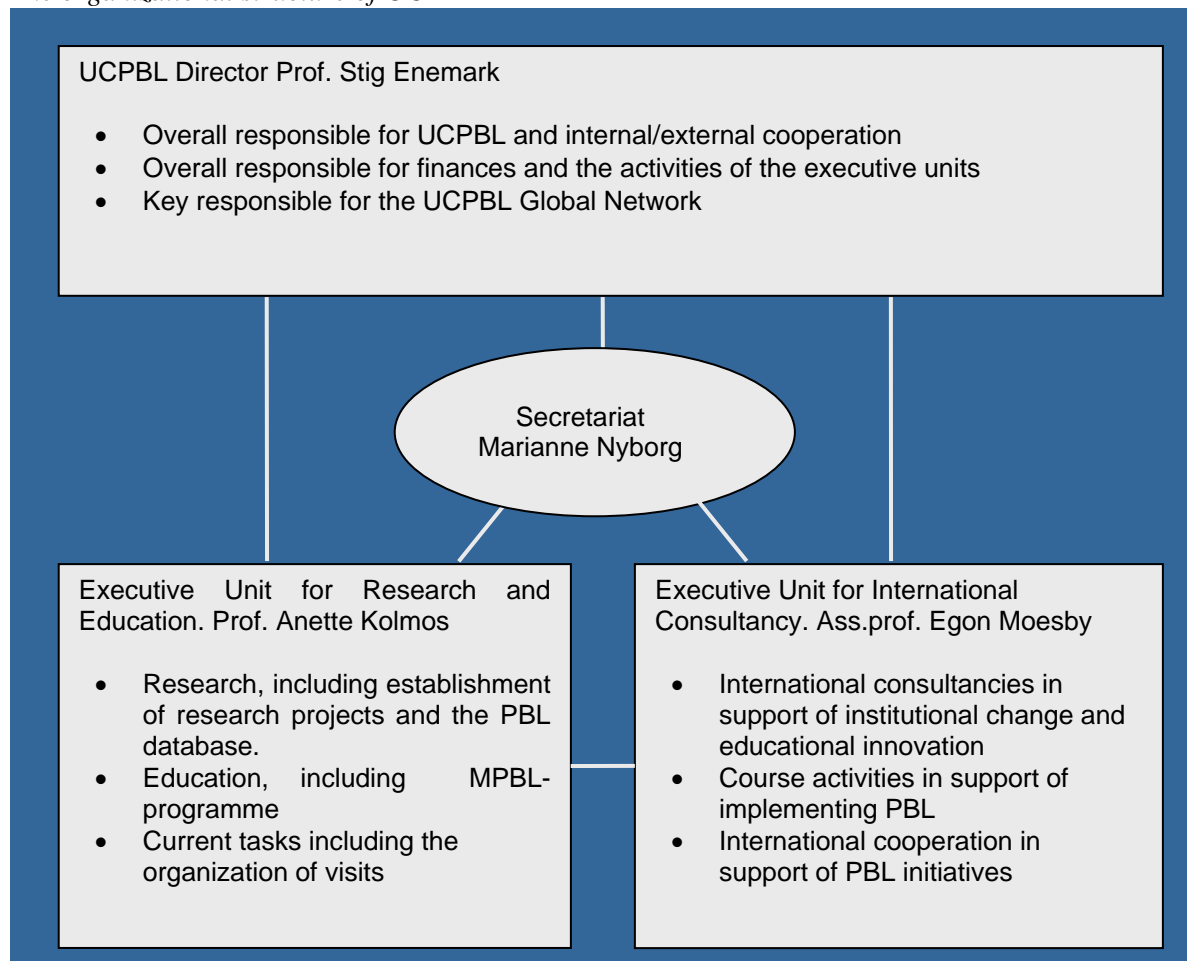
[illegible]

UCPBL Director Prof. Stig Enemark

- Overall responsible for UCPBL and internal/external cooperation
- Overall responsible for finances and the activities of the executive units
- Key responsible for the UCPBL Global Network

Secretariat
Marianne Nyborg

Executive Unit for Research and Education. Prof. Anette Kolmos

- Research, including establishment of research projects and the PBL database.
- Education, including MPBL-programme
- Current tasks including the organization of visits

Executive Unit for International Consultancy. Ass.prof. Egon Moesby

- International consultancies in support of institutional change and educational innovation
- Course activities in support of implementing PBL
- International cooperation in support of PBL initiatives